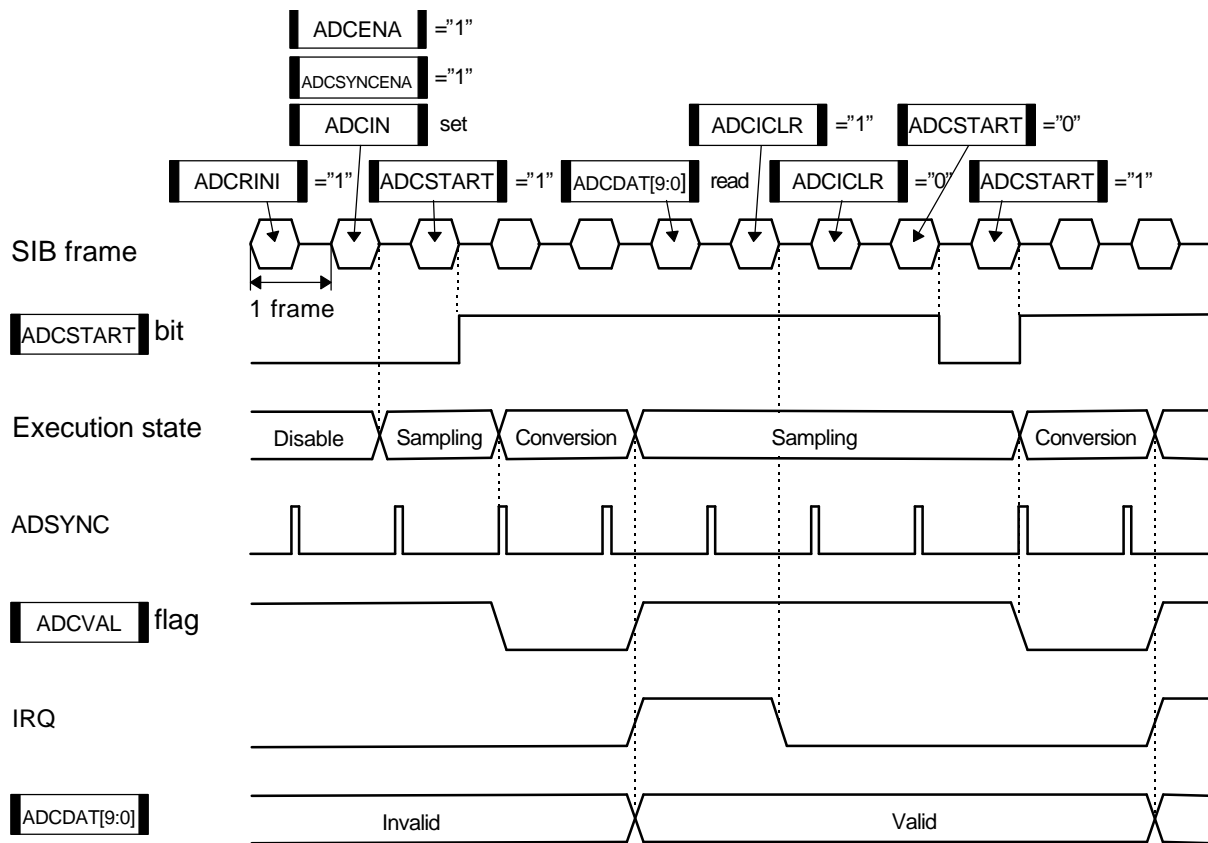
ADCENA ="1"

ADCSYNCENA ="1"

ADCIN set

ADCICLR ="1"

ADCSTART ="0"

ADCRINI ="1"

ADCSTART ="1"

ADCDAT[9:0] read

ADCICLR ="0"

ADCSTART ="1"

SIB frame

1 frame

ADCSTART bit

Execution state

Disable

Sampling

Conversion

Sampling

Conversion

ADSYNC

ADCVAL flag

IRQ

ADCDAT[9:0]

Invalid

Valid